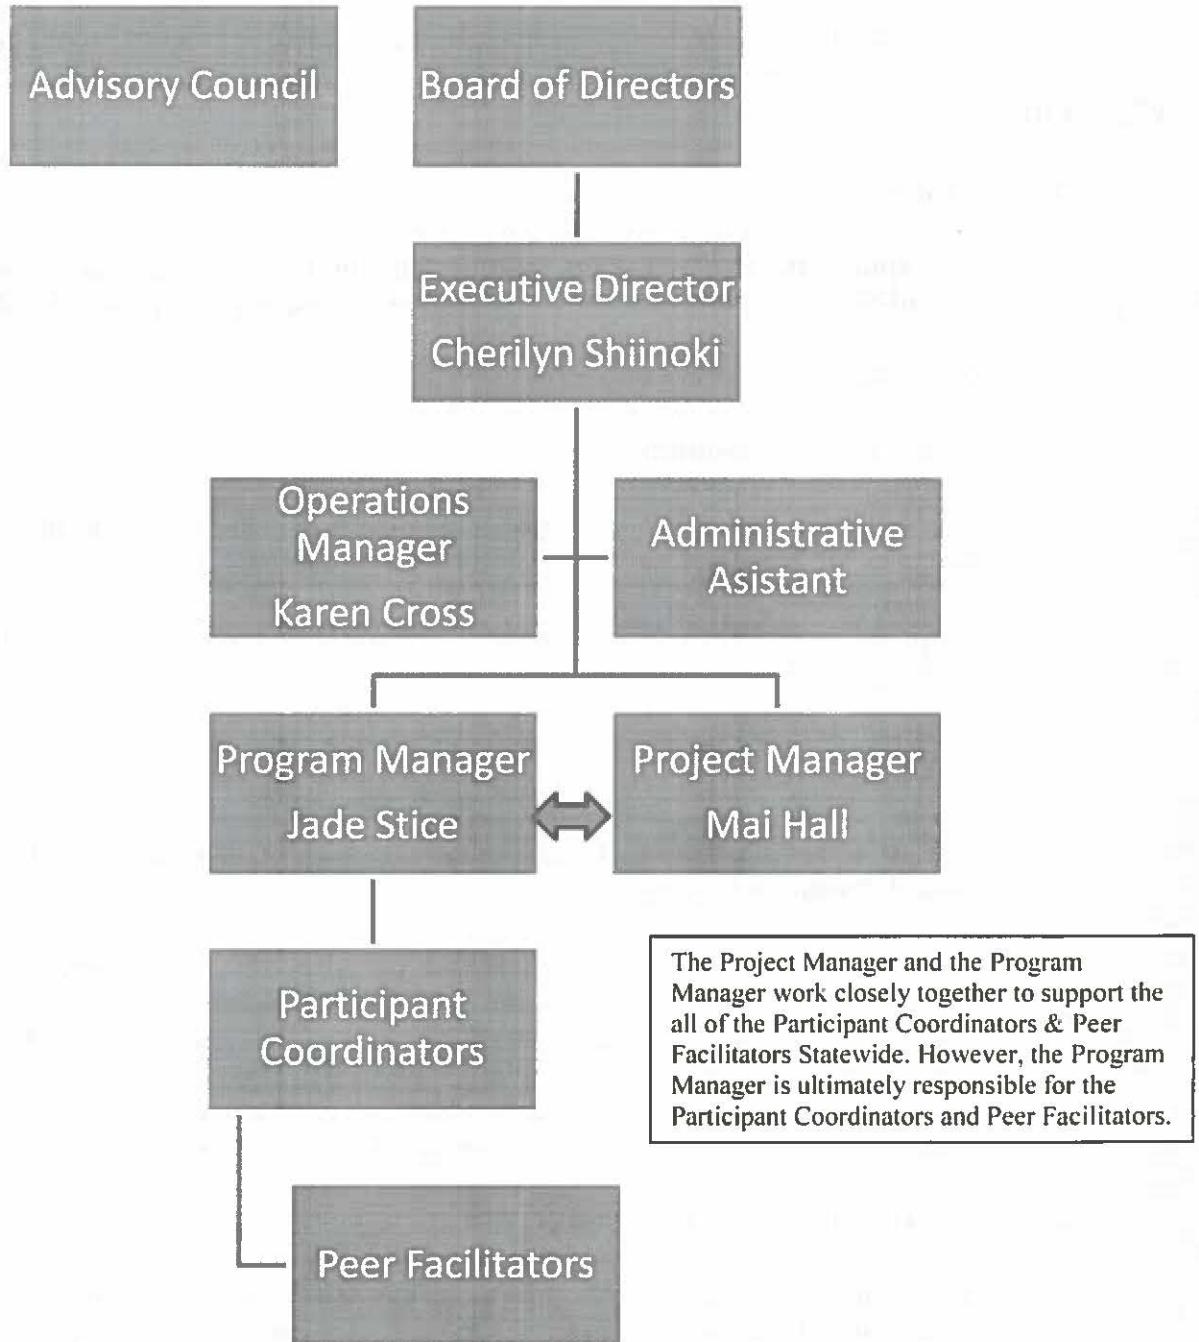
Advisory Council

Board of Directors

Executive Director
Cherilyn Shiinoki

Operations Manager
Karen Cross

Administrative Asistant

Program Manager
Jade Stice

Project Manager
Mai Hall

Participant Coordinators

Peer Facilitators

The Project Manager and the Program Manager work closely together to support the all of the Participant Coordinators & Peer Facilitators Statewide. However, the Program Manager is ultimately responsible for the Participant Coordinators and Peer Facilitators.